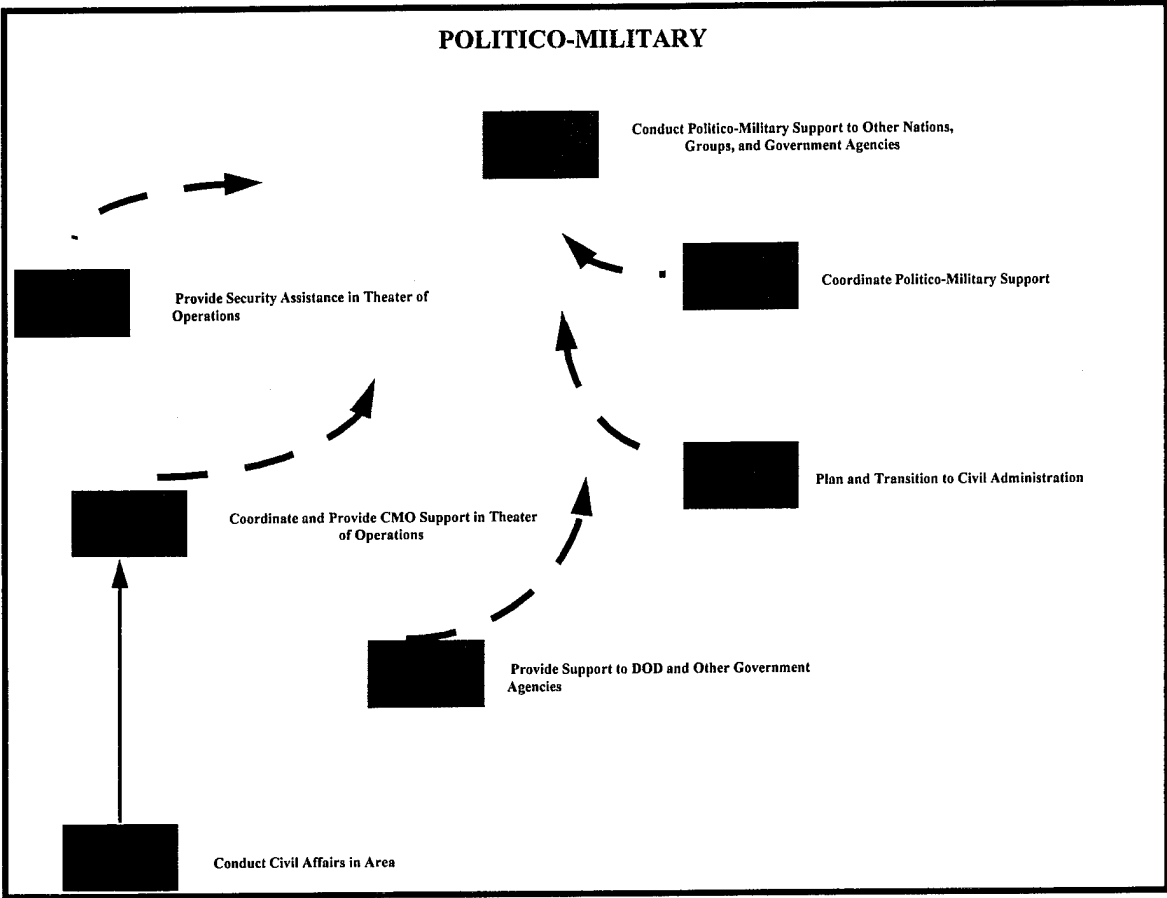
POLITICO-MILITARY

Conduct Politico-Military Support to Other Nations, Groups, and Government Agencies

Coordinate Politico-Military Support

Provide Security Assistance in Theater of Operations

Plan and Transition to Civil Administration

Coordinate and Provide CMO Support in Theater of Operations

Provide Support to DOD and Other Government Agencies

Conduct Civil Affairs in Area